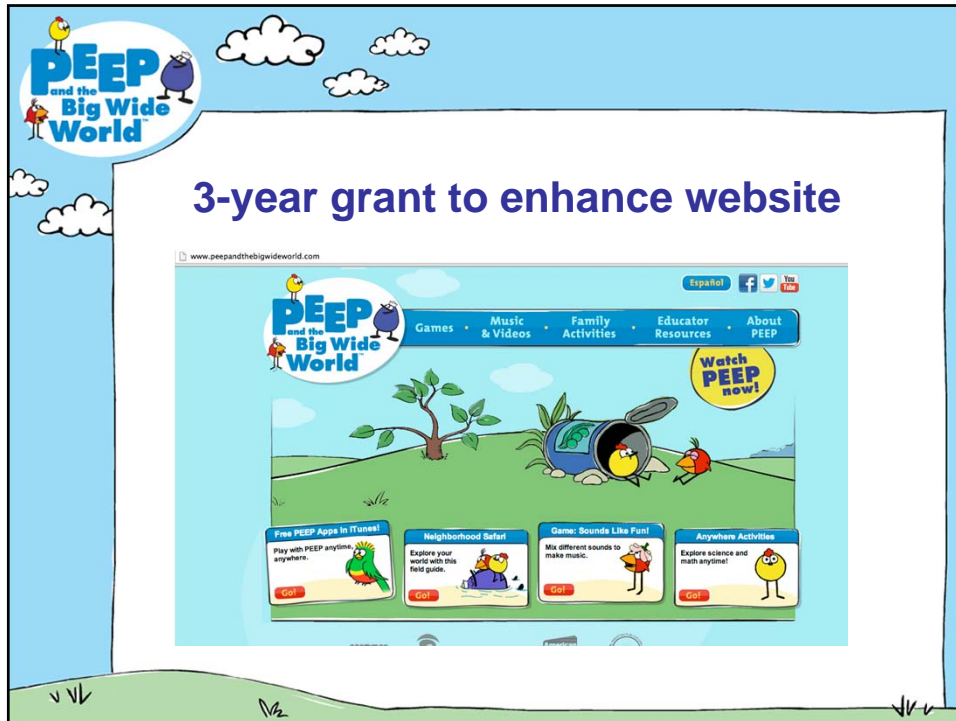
PEEP and the Big Wide World

3-year grant to enhance website

www.peepandthebigwideworld.com

Español

PEEP and the Big Wide World

Games · Music & Videos · Family Activities · Educator Resources · About PEEP

Watch PEEP now!

Free PEEP Apps in iTunes!
Play with PEEP anytime, anywhere.
Go!

Neighborhood Safari
Explore your world with this field guide.
Go!

Game: Sounds Like Fun!
Mix different sounds to make music.
Go!

Anywhere Activities
Explore science and math anytime!
Go!